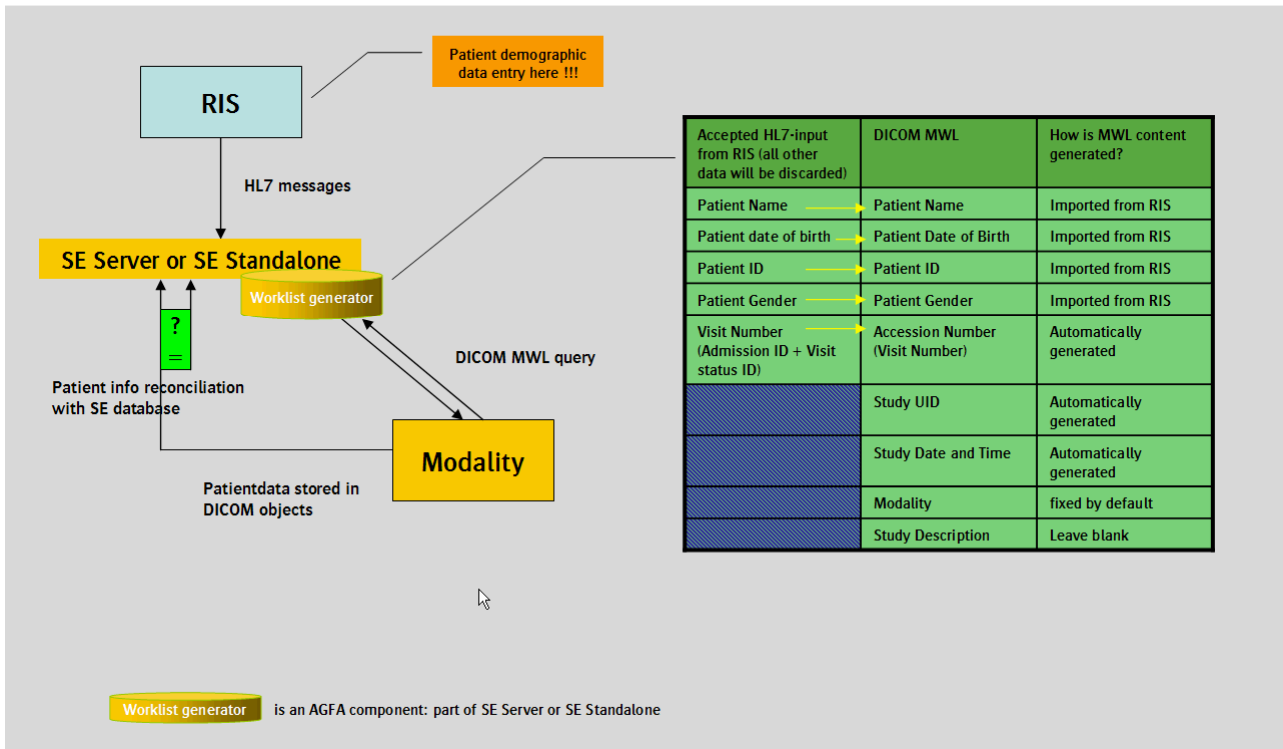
Patient demographic data entry here !!!

RIS

HL7 messages

SE Server or SE Standalone

Worklist generator

?

=

Patient info reconciliation with SE database

DICOM MWL query

Modality

Patientdata stored in DICOM objects

| Accepted HL7-input from RIS (all other data will be discarded) | DICOM MWL | How is MWL content generated? |
|---|---|---|
| Patient Name | Patient Name | Imported from RIS |
| Patient date of birth | Patient Date of Birth | Imported from RIS |
| Patient ID | Patient ID | Imported from RIS |
| Patient Gender | Patient Gender | Imported from RIS |
| Visit Number (Admission ID + Visit status ID) | Accession Number (Visit Number) | Automatically generated |
| | Study UID | Automatically generated |
| | Study Date and Time | Automatically generated |
| | Modality | fixed by default |
| | Study Description | Leave blank |

Worklist generator is an AGFA component: part of SE Server or SE Standalone